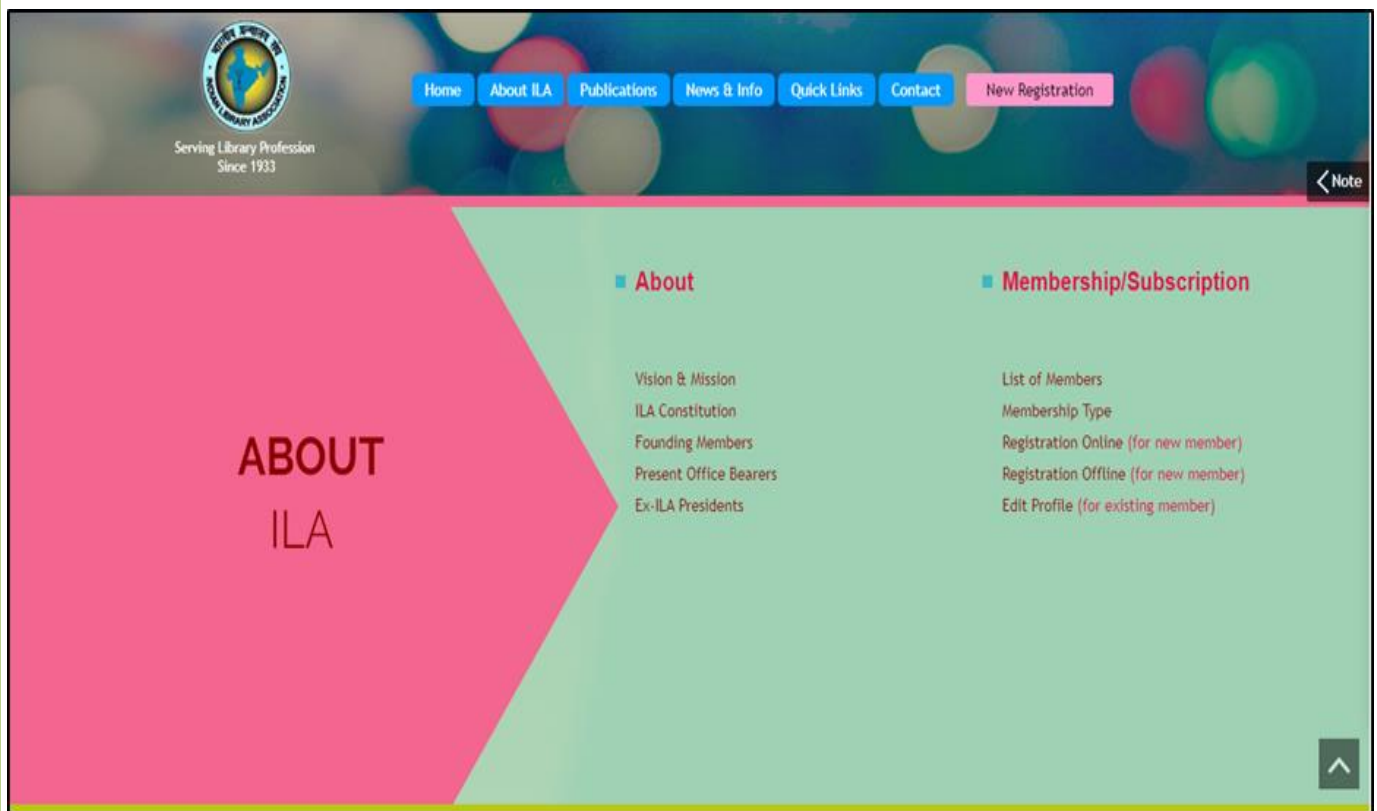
INDIAN LIBRARY ASSOCIATION

Serving Library Profession Since 1933

Home About ILA Publications News & Info Quick Links Contact New Registration

Note

ABOUT ILA

About

Vision & Mission
ILA Constitution
Founding Members
Present Office Bearers
Ex-ILA Presidents

Membership/Subscription

List of Members
Membership Type
Registration Online (for new member)
Registration Offline (for new member)
Edit Profile (for existing member)